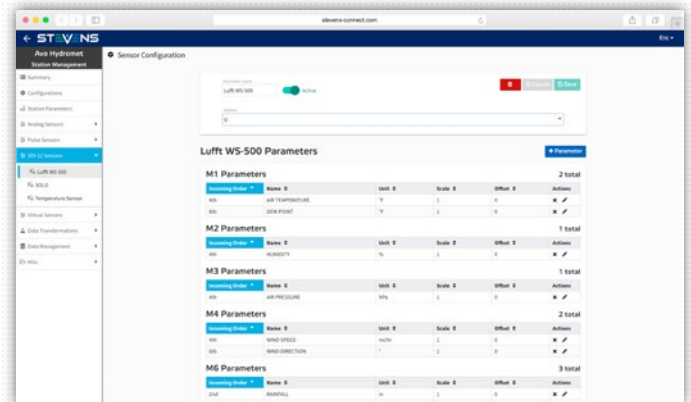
stevens-connect.com

STEVENS

Eric

Avo Hydromet
Station Management

Summary
Configurations
Station Parameters
Analog Sensors
Pulse Sensors
SDI-12 Sensors
Lufft WS-500
SOLO
Temperature Sensor
Virtual Sensors
Data Transformations
Data Management
Misc

Sensor Configuration

Lufft WS-500
Active

0

Cancel
Save

Lufft WS-500 Parameters

+ Parameter

M1 Parameters
2 total

| Incoming Order | Name | Unit | Scale | Offset | Actions |
|---|---|---|---|---|---|
| 4th | AIR TEMPERATURE | °F | 1 | 0 | |
| 8th | DEW POINT | °F | 1 | 0 | |

M2 Parameters
1 total

| Incoming Order | Name | Unit | Scale | Offset | Actions |
|---|---|---|---|---|---|
| 4th | HUMIDITY | % | 1 | 0 | |

M3 Parameters
1 total

| Incoming Order | Name | Unit | Scale | Offset | Actions |
|---|---|---|---|---|---|
| 4th | AIR PRESSURE | hPa | 1 | 0 | |

M4 Parameters
2 total

| Incoming Order | Name | Unit | Scale | Offset | Actions |
|---|---|---|---|---|---|
| 4th | WIND SPEED | mi/hr | 1 | 0 | |
| 6th | WIND DIRECTION | ° | 1 | 0 | |

M6 Parameters
3 total

| Incoming Order | Name | Unit | Scale | Offset | Actions |
|---|---|---|---|---|---|
| 2nd | RAINFALL | in | 1 | 0 | |